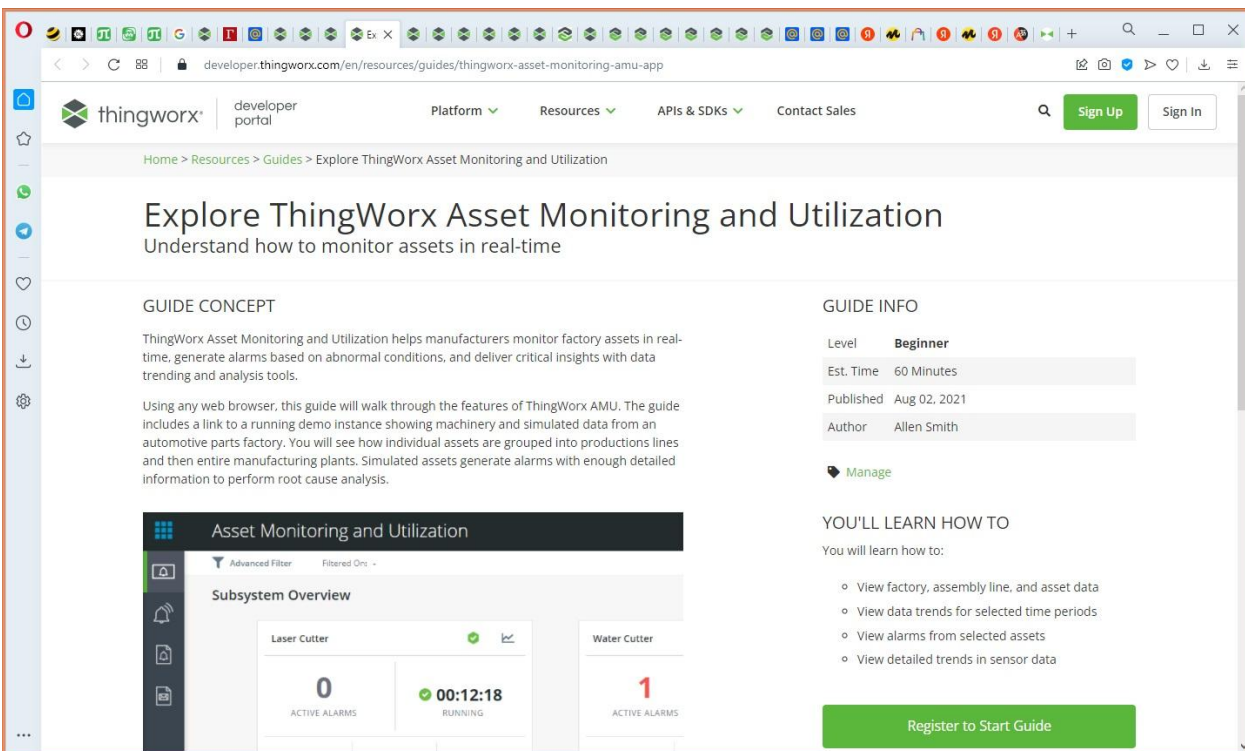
G Ex

developer.thingworx.com/en/resources/guides/thingworx-asset-monitoring-amu-app

thingworx developer portal

Platform Resources APIs & SDKs Contact Sales

Sign Up Sign In

Home > Resources > Guides > Explore ThingWorx Asset Monitoring and Utilization

Explore ThingWorx Asset Monitoring and Utilization

Understand how to monitor assets in real-time

GUIDE CONCEPT

ThingWorx Asset Monitoring and Utilization helps manufacturers monitor factory assets in real-time, generate alarms based on abnormal conditions, and deliver critical insights with data trending and analysis tools.

Using any web browser, this guide will walk through the features of ThingWorx AMU. The guide includes a link to a running demo instance showing machinery and simulated data from an automotive parts factory. You will see how individual assets are grouped into productions lines and then entire manufacturing plants. Simulated assets generate alarms with enough detailed information to perform root cause analysis.

Asset Monitoring and Utilization

Advanced Filter Filtered On: -

Subsystem Overview

Laser Cutter

0
ACTIVE ALARMS

00:12:18
RUNNING

Water Cutter

1
ACTIVE ALARMS

GUIDE INFO

| Level | Beginner |
|---|---|
| Est. Time | 60 Minutes |
| Published | Aug 02, 2021 |
| Author | Allen Smith |

Manage

YOU'LL LEARN HOW TO

You will learn how to:

- View factory, assembly line, and asset data
- View data trends for selected time periods
- View alarms from selected assets
- View detailed trends in sensor data

Register to Start Guide